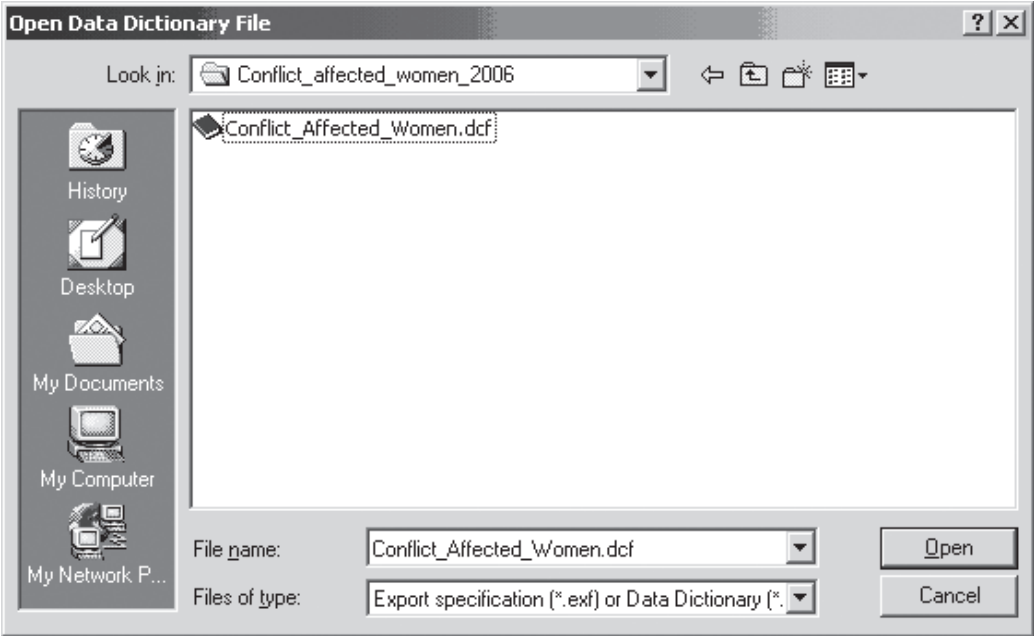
Open Data Dictionary File

? X

Look in: Conflict_affected_women_2006

Conflict_Affected_Women.dcf

History

Desktop

My Documents

My Computer

My Network P...

File name: Conflict_Affected_Women.dcf

Files of type: Export specification (*.exf) or Data Dictionary (*.

Open

Cancel